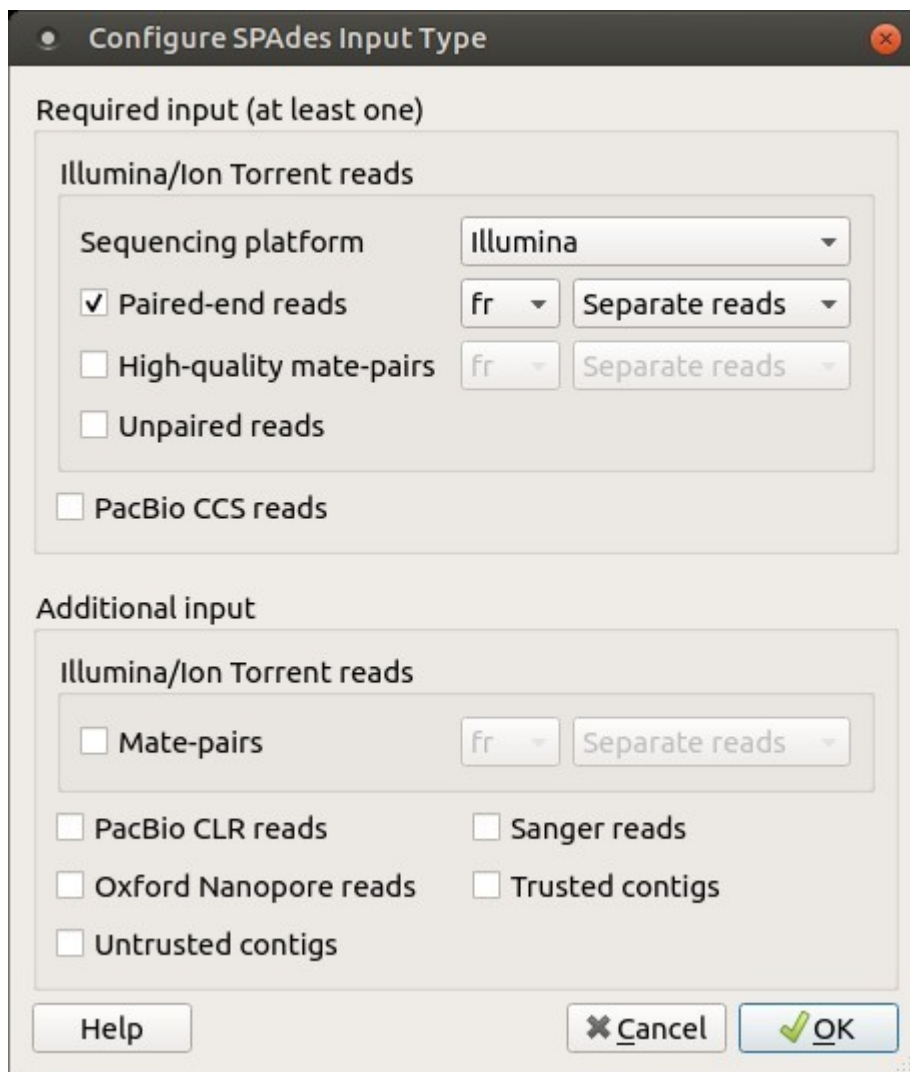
Configure SPAdes Input Type

Required input (at least one)

Illumina/Ion Torrent reads

Sequencing platform Illumina

✓ Paired-end reads fr Separate reads

High-quality mate-pairs fr Separate reads

Unpaired reads

PacBio CCS reads

Additional input

Illumina/Ion Torrent reads

Mate-pairs fr Separate reads

PacBio CLR reads

Sanger reads

Oxford Nanopore reads

Trusted contigs

Untrusted contigs

Help

Cancel

OK